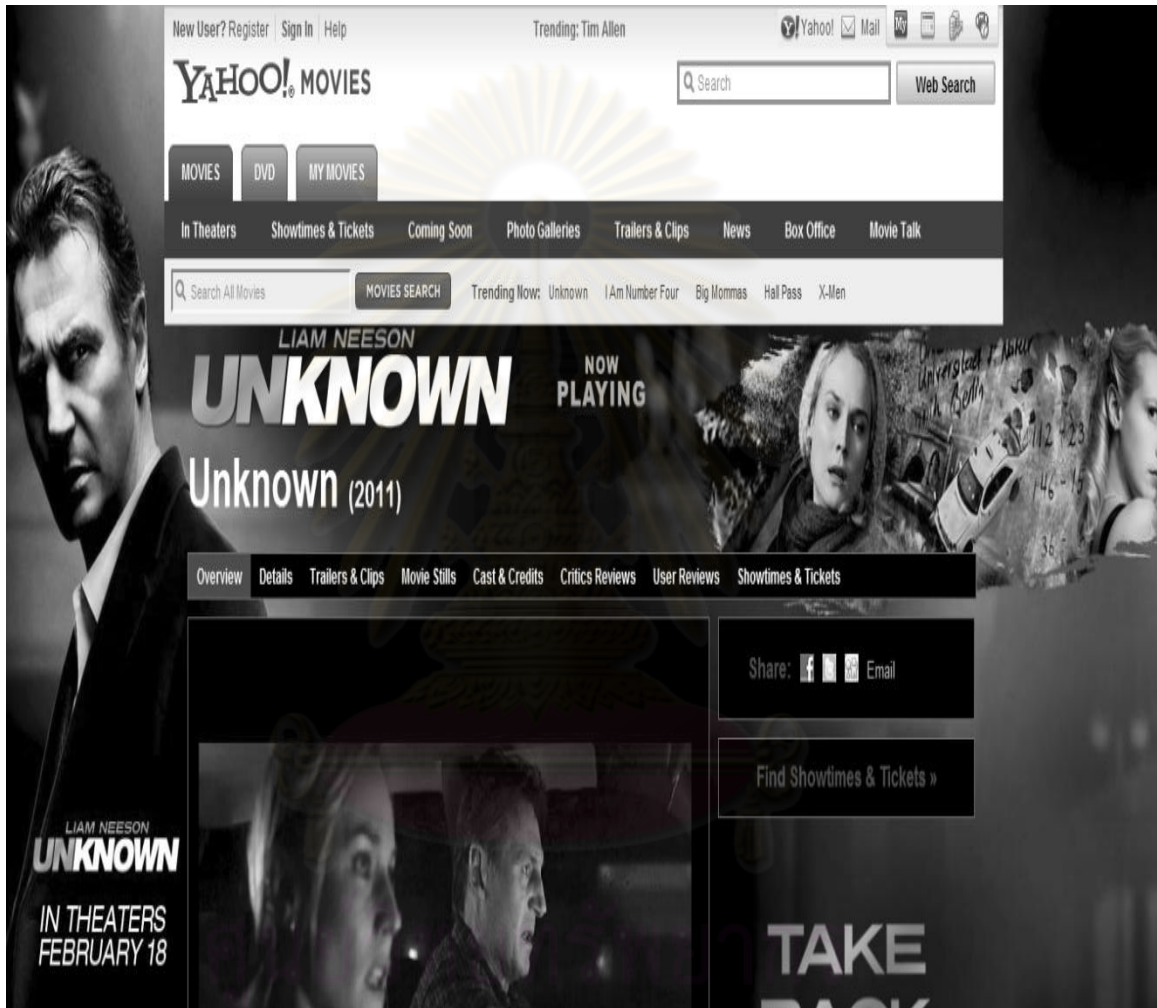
New User? Register | Sign In | Help

Trending: Tim Allen

Yahoo! Mail

YAHOO! MOVIES

Search

Web Search

MOVIES DVD MY MOVIES

In Theaters Showtimes & Tickets Coming Soon Photo Galleries Trailers & Clips News Box Office Movie Talk

Search All Movies

MOVIES SEARCH

Trending Now: Unknown I Am Number Four Big Mommas Hall Pass X-Men

LIAM NEESON
UNKNOWN

NOW PLAYING

Unknown (2011)

Overview Details Trailers & Clips Movie Stills Cast & Credits Critics Reviews User Reviews Showtimes & Tickets

Share: Email

Find Showtimes & Tickets »

LIAM NEESON
UNKNOWN
IN THEATERS FEBRUARY 18

TAKE
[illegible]